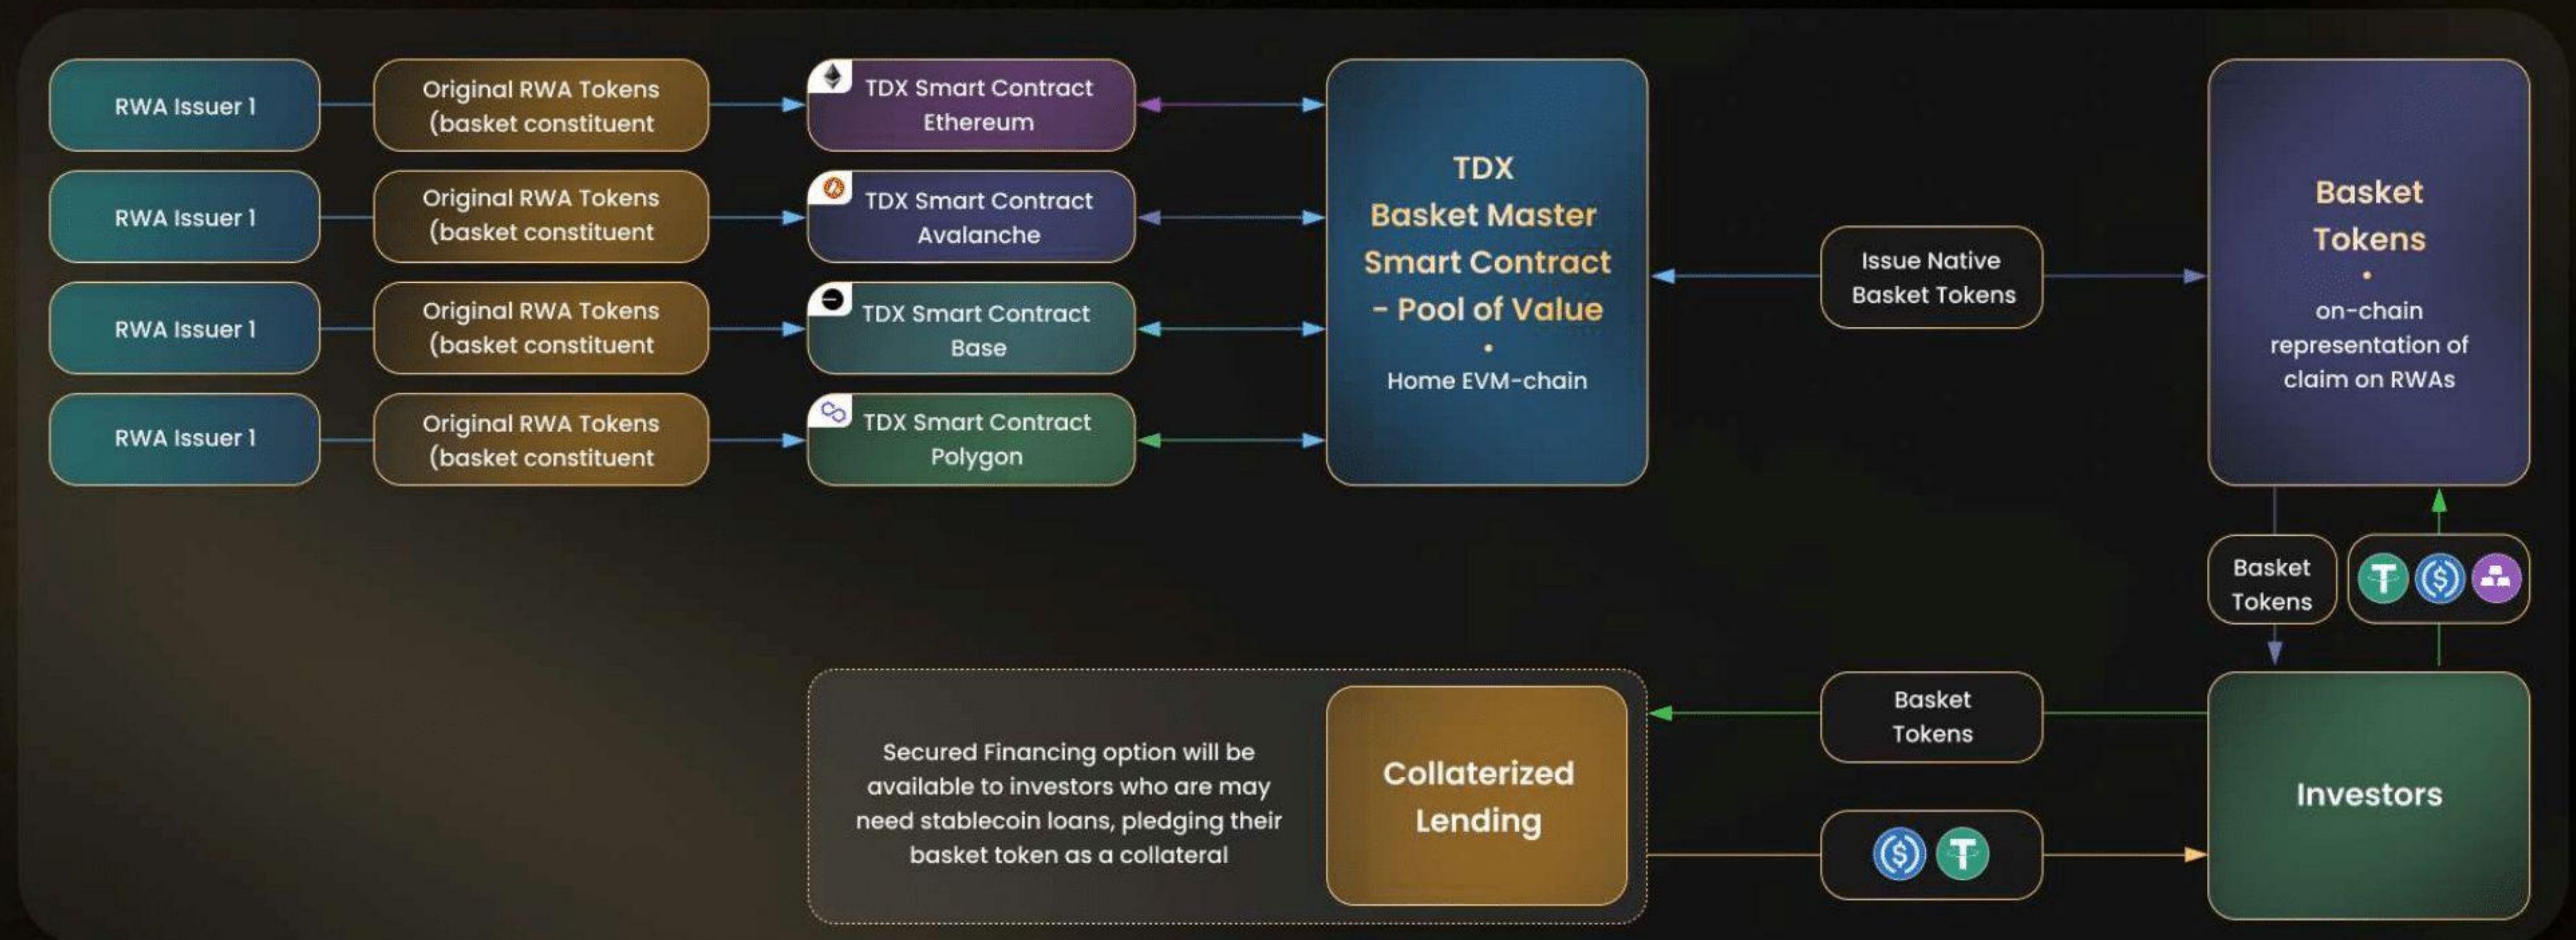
RWA Issuer 1

Original RWA Tokens (basket constituent

TDX Smart Contract Ethereum

RWA Issuer 1

Original RWA Tokens (basket constituent

TDX Smart Contract Avalanche

RWA Issuer 1

Original RWA Tokens (basket constituent

TDX Smart Contract Base

RWA Issuer 1

Original RWA Tokens (basket constituent

TDX Smart Contract Polygon

TDX Basket Master Smart Contract - Pool of Value
•
Home EVM-chain

Issue Native Basket Tokens

Basket Tokens
•
on-chain representation of claim on RWAs

Basket Tokens

Secured Financing option will be available to investors who are may need stablecoin loans, pledging their basket token as a collateral

Collaterized Lending

Basket Tokens

Investors